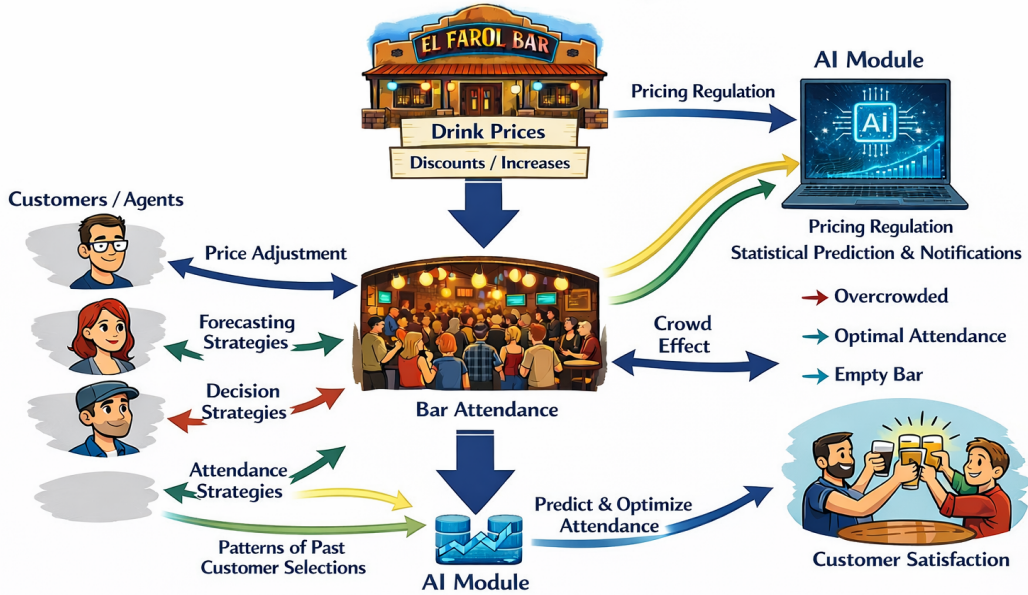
EL FAROL BAR

Drink Prices

Discounts / Increases

Pricing Regulation

AI Module

AI

Pricing Regulation
Statistical Prediction & Notifications

Customers / Agents

Price Adjustment

Forecasting Strategies

Decision Strategies

Attendance Strategies

Patterns of Past Customer Selections

Bar Attendance

Crowd Effect

Overcrowded

Optimal Attendance

Empty Bar

Predict & Optimize Attendance

AI Module

Customer Satisfaction